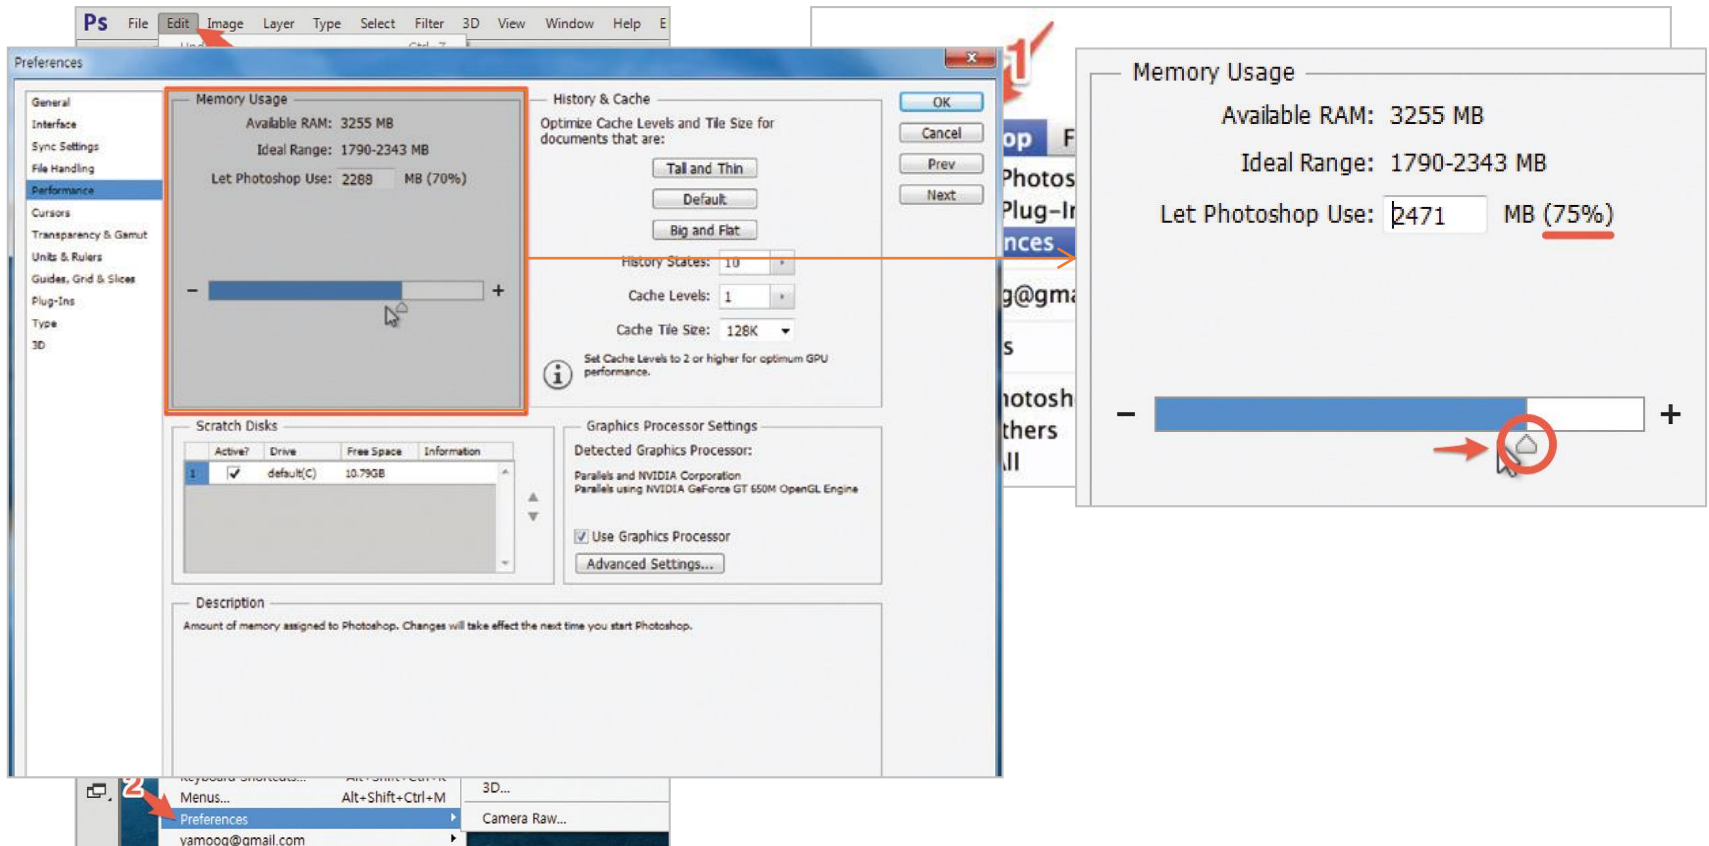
Ps File Edit Image Layer Type Select Filter 3D View Window Help E

Preferences

General
Interface
Sync Settings
File Handling
Performance
Cursors
Transparency & Gamut
Units & Rulers
Guides, Grid & Slices
Plug-Ins
Type
3D

Memory Usage
Available RAM: 3255 MB
Ideal Range: 1790-2343 MB
Let Photoshop Use: 2288 MB (70%)

History & Cache
Optimize Cache Levels and Tile Size for documents that are:
Tall and Thin
Default
Big and Flat
History States: 10
Cache Levels: 1
Cache Tile Size: 128K
Set Cache Levels to 2 or higher for optimum GPU performance.

OK
Cancel
Prev
Next

Scratch Disks

| | Active? | Drive | Free Space | Information |
|---|---|---|---|---|
| 1 | ✓ | default(C) | 10.79GB | |

Graphics Processor Settings
Detected Graphics Processor:
Parallels and NVIDIA Corporation
Parallels using NVIDIA GeForce GT 650M OpenGL Engine
Use Graphics Processor
Advanced Settings...

Description
Amount of memory assigned to Photoshop. Changes will take effect the next time you start Photoshop.

1

op F
Photos
Plug-I
nces
g@gma
s
hotosh
thers
ll

Memory Usage
Available RAM: 3255 MB
Ideal Range: 1790-2343 MB
Let Photoshop Use: 2471 MB (75%)

2
Menus... Alt+Shift+Ctrl+M
Preferences
yamoog@gmail.com
3D...
Camera Raw...